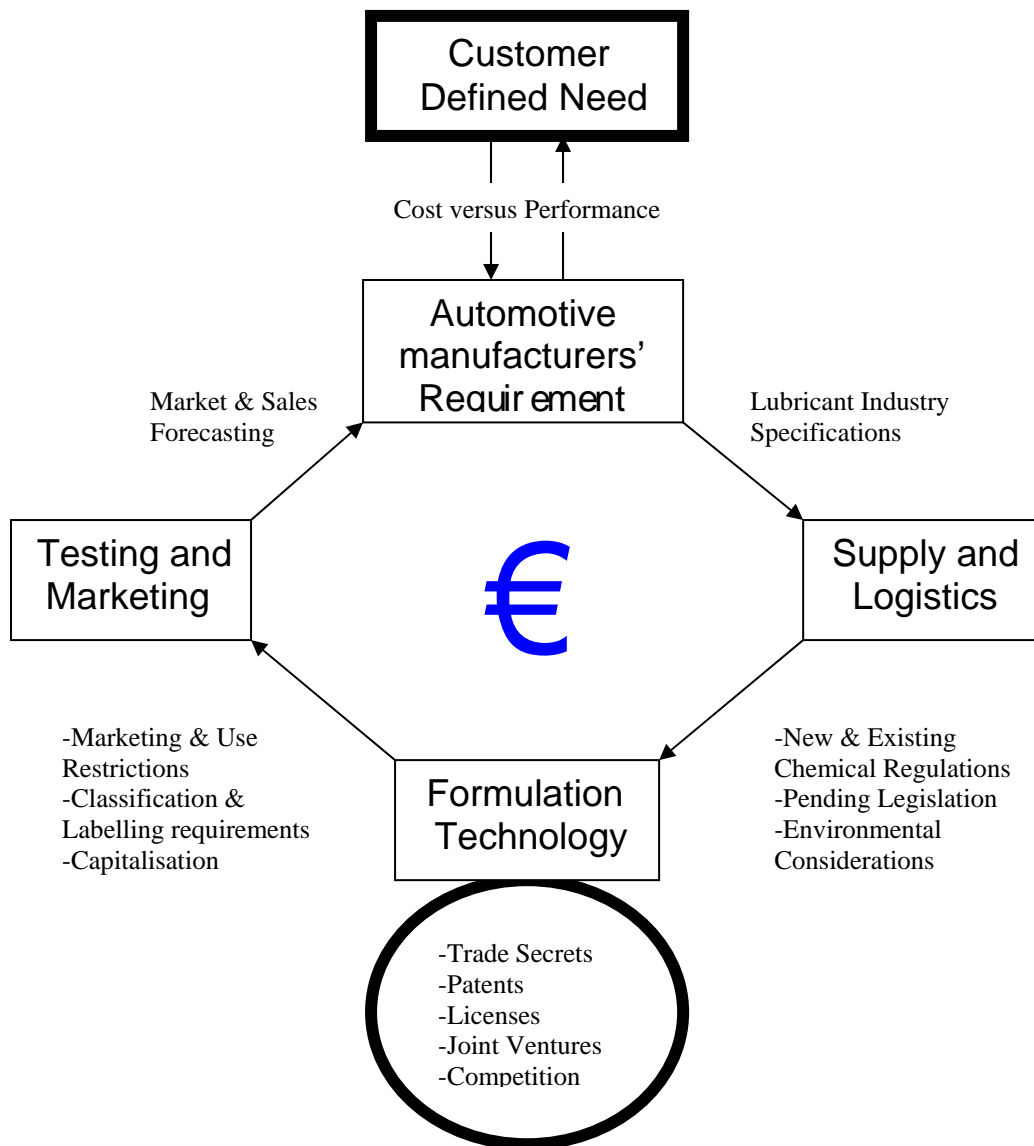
Customer Defined Need

Cost versus Performance

Automotive manufacturers' Requir ement

Market & Sales Forecasting

Lubricant Industry Specifications

Testing and Marketing

€

Supply and Logistics

-Marketing & Use Restrictions
-Classification & Labelling requirements
-Capitalisation

Formulation Technology

-New & Existing Chemical Regulations
-Pending Legislation
-Environmental Considerations

-Trade Secrets
-Patents
-Licenses
-Joint Ventures
-Competition